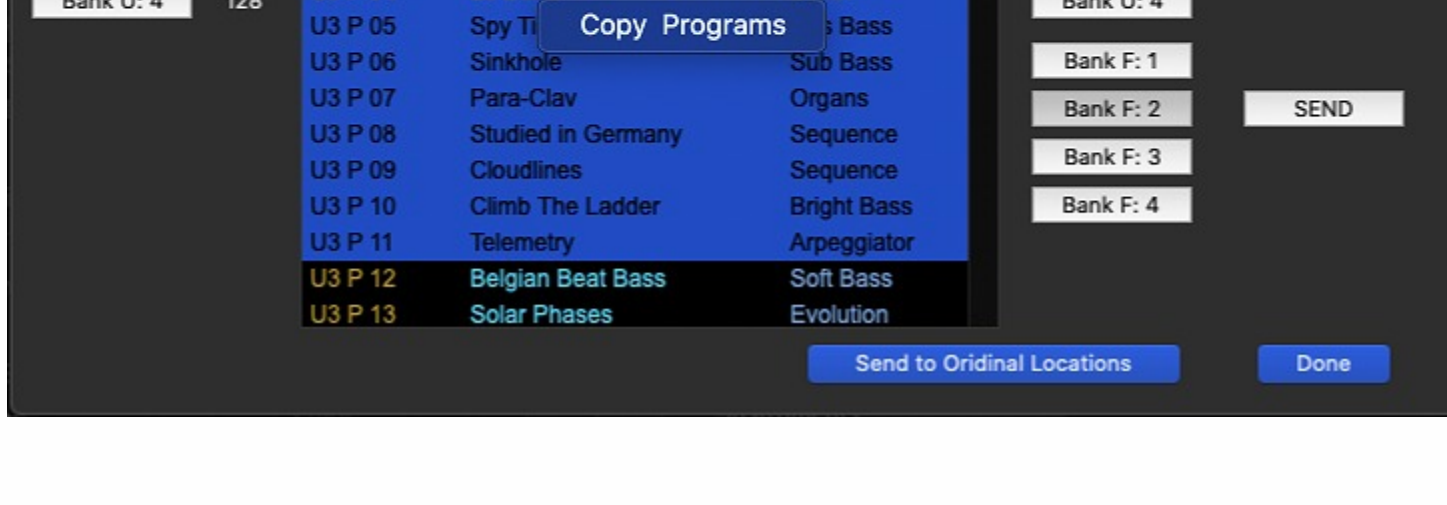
Bank U: 4
128

| U3 P 05 | Spy Ti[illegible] | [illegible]s Bass |
|---|---|---|
| U3 P 06 | Sinkhole | Sub Bass |
| U3 P 07 | Para-Clav | Organs |
| U3 P 08 | Studied in Germany | Sequence |
| U3 P 09 | Cloudlines | Sequence |
| U3 P 10 | Climb The Ladder | Bright Bass |
| U3 P 11 | Telemetry | Arpeggiator |
| U3 P 12 | Belgian Beat Bass | Soft Bass |
| U3 P 13 | Solar Phases | Evolution |

Copy Programs

Bank U: 4
Bank F: 1
Bank F: 2
Bank F: 3
Bank F: 4
SEND

Send to Oridinal Locations
Done